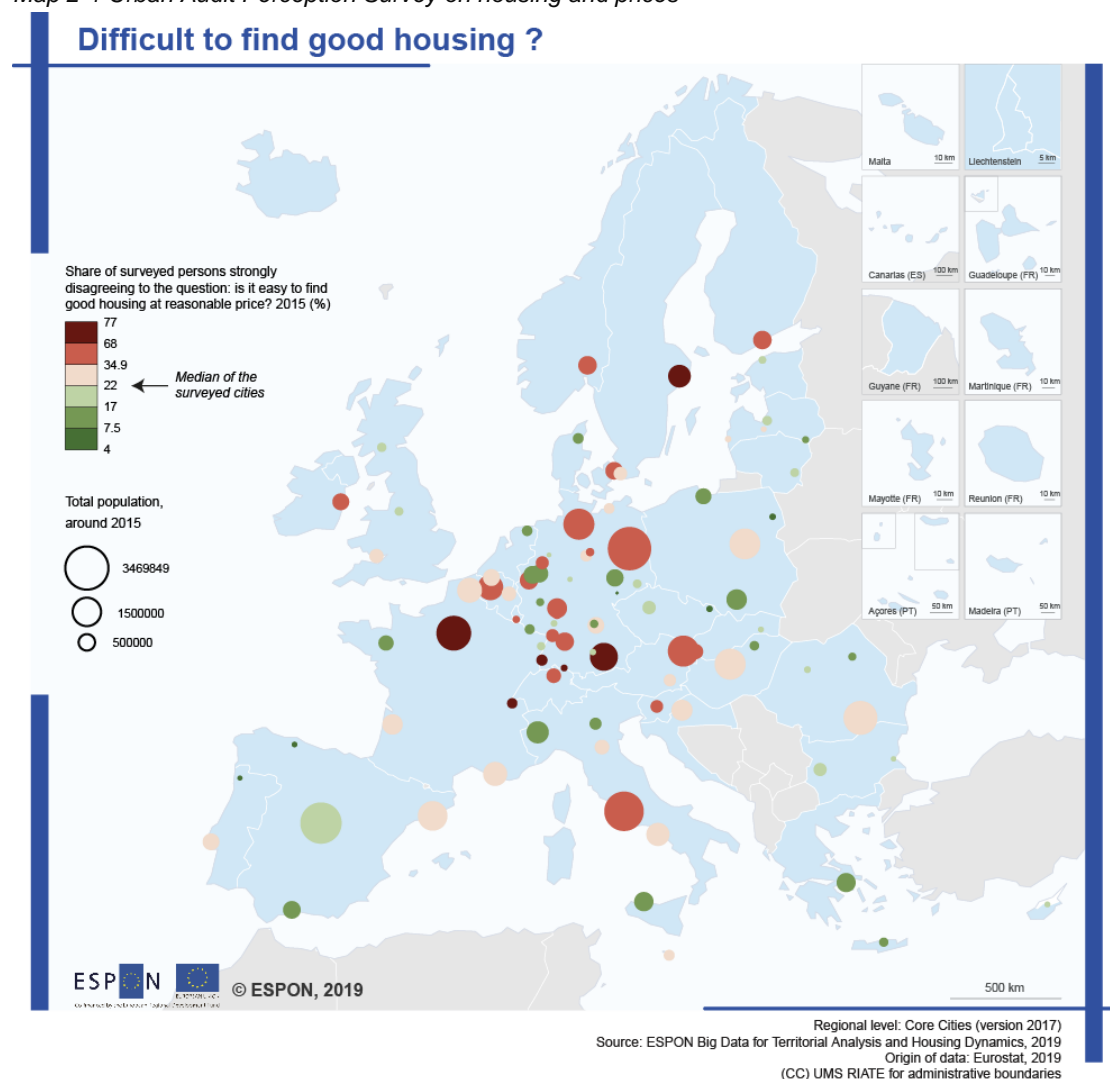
Map 2-1 Urban Audit Perception Survey on housing and prices

Difficult to find good housing ?

Share of surveyed persons strongly disagreeing to the question: is it easy to find good housing at reasonable price? 2015 (%)

77
68
34.9
22
17
7.5
4

Median of the surveyed cities

Total population, around 2015

3469849
1500000
500000

Malta 10 km
Liechtenstein 5 km
Canarias (ES) 100 km
Guadeloupe (FR) 10 km
Guyane (FR) 100 km
Martinique (FR) 10 km
Mayotte (FR) 10 km
Reunion (FR) 10 km
Açores (PT) 50 km
Madeira (PT) 50 km

ESPON

© ESPON, 2019

500 km

Regional level: Core Cities (version 2017)
Source: ESPON Big Data for Territorial Analysis and Housing Dynamics, 2019
Origin of data: Eurostat, 2019
(CC) UMS RIATE for administrative boundaries